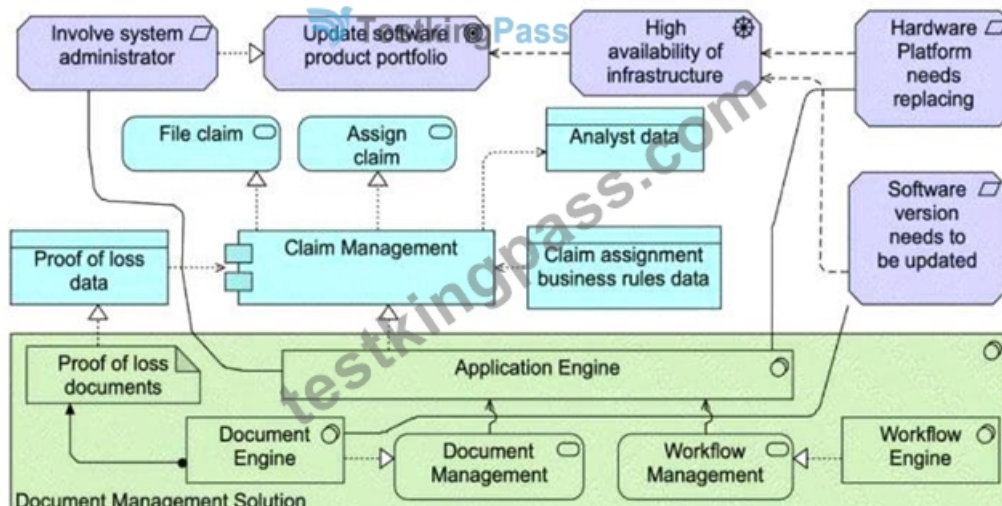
TestkingPass

Involve system administrator

Update software product portfolio

High availability of infrastructure

Hardware Platform needs replacing

File claim

Assign claim

Analyst data

Software version needs to be updated

Proof of loss data

Claim Management

Claim assignment business rules data

Proof of loss documents

Application Engine

Document Engine

Document Management

Workflow Management

Workflow Engine

Document Management Solution

testkingpass.com